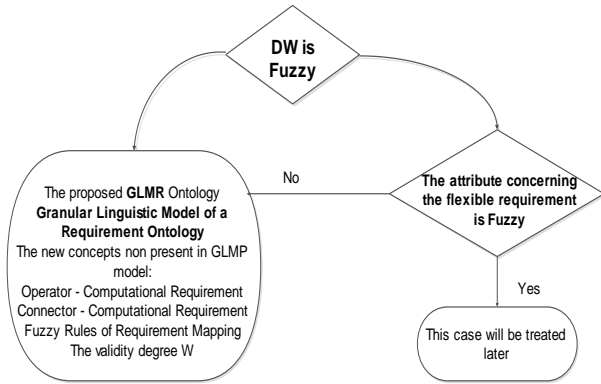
DW is Fuzzy

No

The attribute concerning the flexible requirement is Fuzzy

The proposed GLMR Ontology
Granular Linguistic Model of a Requirement Ontology
The new concepts non present in GLMP model:
Operator - Computational Requirement
Connector - Computational Requirement
Fuzzy Rules of Requirement Mapping
The validity degree W

Yes

This case will be treated later